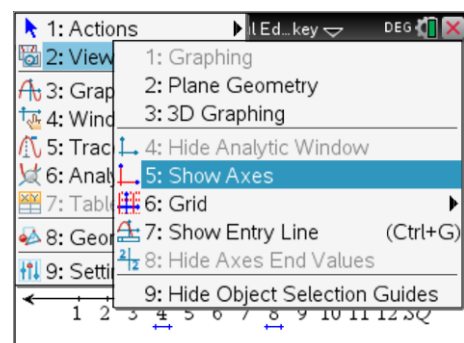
1: Actions
2: View
3: Grap
4: Wind
5: Trac
6: Analy
7: Table
8: Geor
9: Setti

l Ed...key
DEG

1: Graphing
2: Plane Geometry
3: 3D Graphing
4: Hide Analytic Window
5: Show Axes
6: Grid
7: Show Entry Line (Ctrl+G)
8: Hide Axes End Values
9: Hide Object Selection Guides

1 2 3 4 5 6 7 8 9 10 11 12 SQ